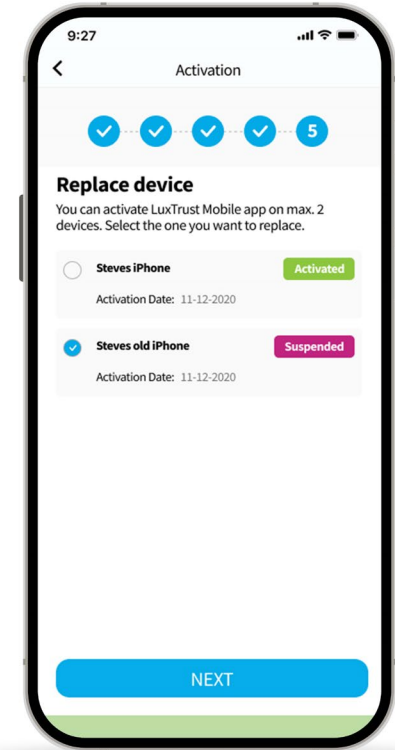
9:27

Activation

5

Replace device

You can activate LuxTrust Mobile app on max. 2 devices. Select the one you want to replace.

Steves iPhone
Activated
Activation Date: 11-12-2020

Steves old iPhone
Suspended
Activation Date: 11-12-2020

NEXT